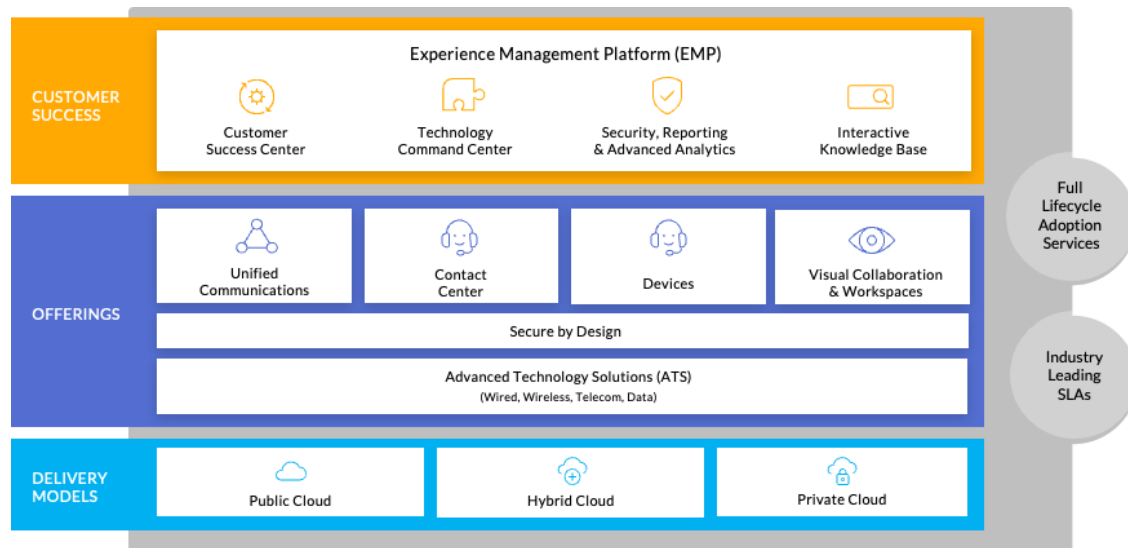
CUSTOMER SUCCESS

Experience Management Platform (EMP)

Customer Success Center

Technology Command Center

Security, Reporting & Advanced Analytics

Interactive Knowledge Base

Full Lifecycle Adoption Services

OFFERINGS

Unified Communications

Contact Center

Devices

Visual Collaboration & Workspaces

Secure by Design

Advanced Technology Solutions (ATS)
(Wired, Wireless, Telecom, Data)

Industry Leading SLAs

DELIVERY MODELS

Public Cloud

Hybrid Cloud

Private Cloud